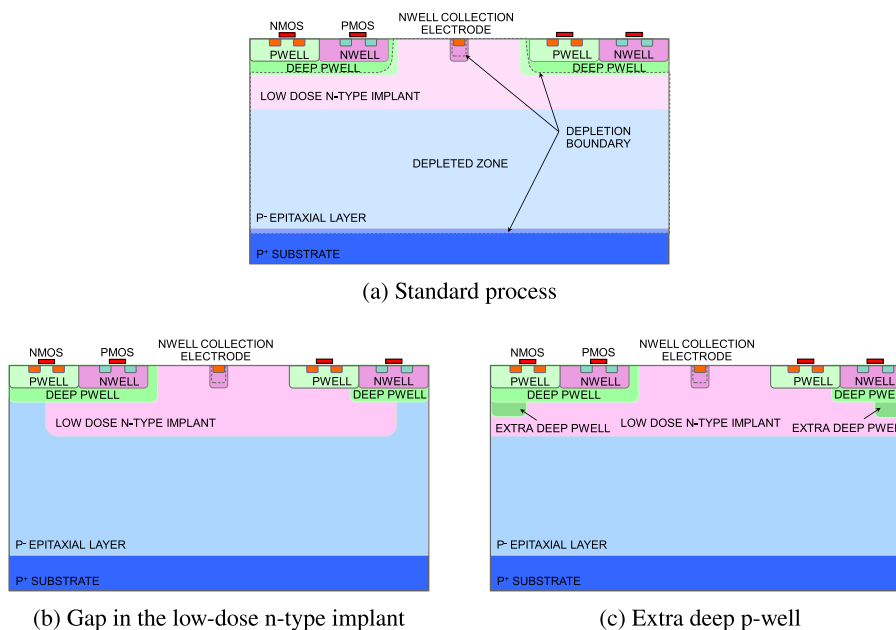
NMOS PMOS NWELL COLLECTION ELECTRODE

PWELL NWELL PWELL NWELL

DEEP PWELL DEEP PWELL

LOW DOSE N-TYPE IMPLANT

DEPLETION BOUNDARY

DEPLETED ZONE

P⁻ EPITAXIAL LAYER

P⁺ SUBSTRATE

(a) Standard process

NMOS PMOS NWELL COLLECTION ELECTRODE

PWELL NWELL PWELL NWELL

DEEP PWELL DEEP PWELL

LOW DOSE N-TYPE IMPLANT

P⁻ EPITAXIAL LAYER

P⁺ SUBSTRATE

(b) Gap in the low-dose n-type implant

NMOS PMOS NWELL COLLECTION ELECTRODE

PWELL NWELL PWELL NWELL

DEEP PWELL DEEP PWE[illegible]

EXTRA DEEP PWELL LOW DOSE N-TYPE IMPLANT EXTRA DEEP PWE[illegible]

P⁻ EPITAXIAL LAYER

P⁺ SUBSTRATE

(c) Extra deep p-well